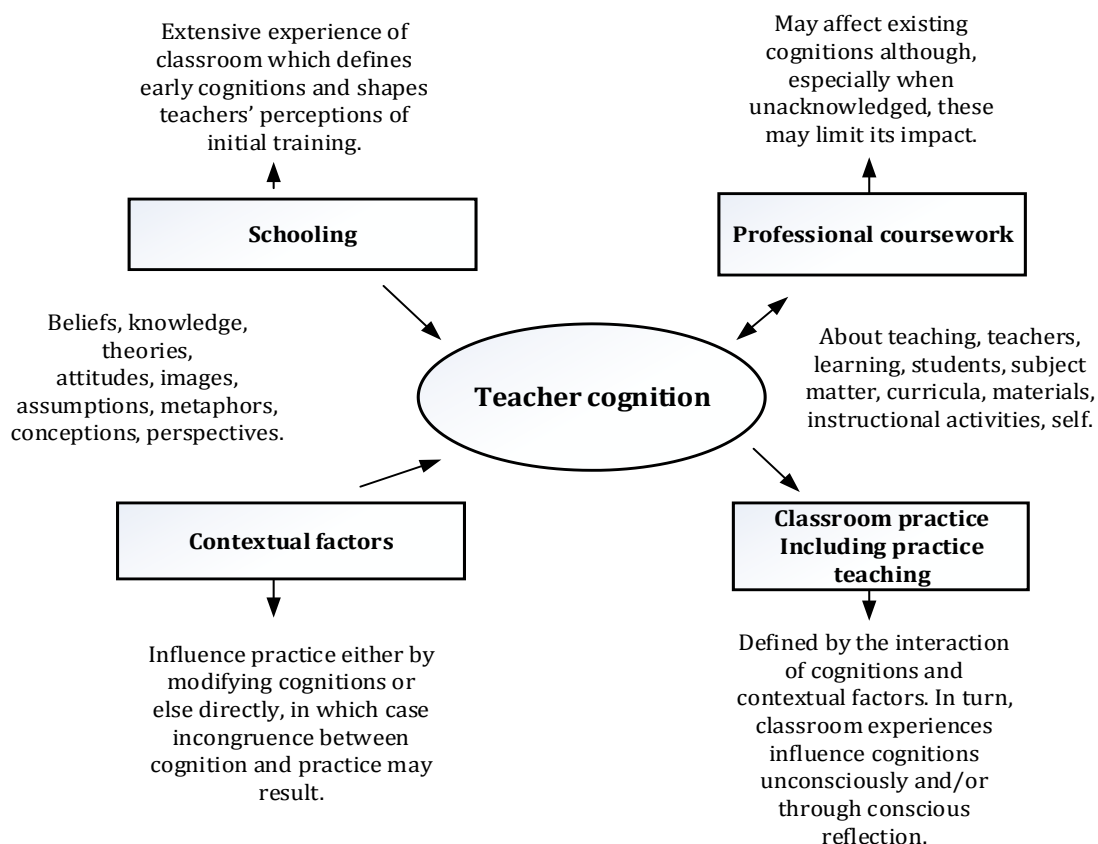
Extensive experience of classroom which defines early cognitions and shapes teachers' perceptions of initial training.

Schooling

May affect existing cognitions although, especially when unacknowledged, these may limit its impact.

Professional coursework

Beliefs, knowledge, theories, attitudes, images, assumptions, metaphors, conceptions, perspectives.

Teacher cognition

About teaching, teachers, learning, students, subject matter, curricula, materials, instructional activities, self.

Contextual factors

Classroom practice Including practice teaching

Influence practice either by modifying cognitions or else directly, in which case incongruence between cognition and practice may result.

Defined by the interaction of cognitions and contextual factors. In turn, classroom experiences influence cognitions unconsciously and/or through conscious reflection.